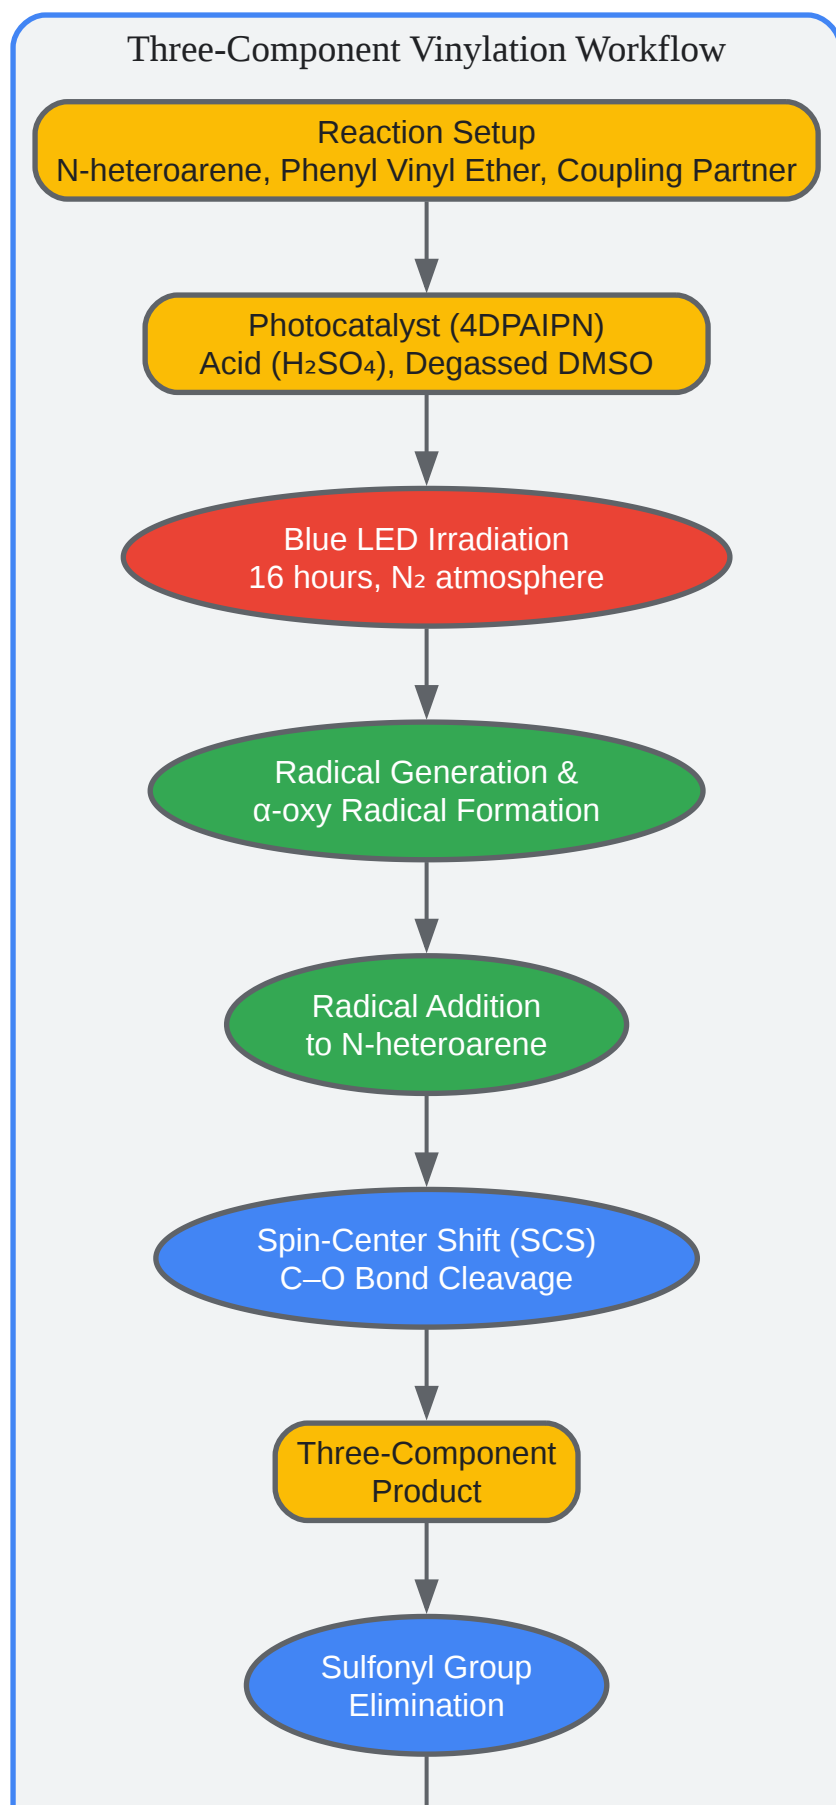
Three-Component Vinylation Workflow

Reaction Setup
N-heteroarene, Phenyl Vinyl Ether, Coupling Partner

Photocatalyst (4DPAIPN)
Acid ($H_2SO_4$), Degassed DMSO

Blue LED Irradiation
16 hours, $N_2$ atmosphere

Radical Generation &
α-oxy Radical Formation

Radical Addition
to N-heteroarene

Spin-Center Shift (SCS)
C–O Bond Cleavage

Three-Component
Product

Sulfonyl Group
Elimination